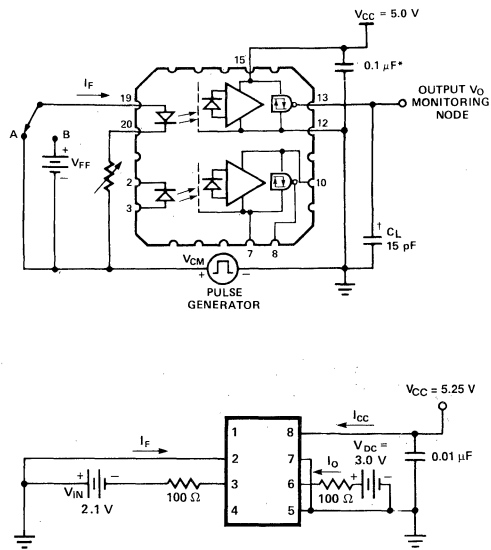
$V_{CC}$ = 5.0 V

15

0.1 μF*

$I_F$

19

13

OUTPUT $V_O$ MONITORING NODE

A

B

20

12

+

$V_{FF}$

−

2

10

3

† $C_L$ 15 pF

$V_{CM}$

7

8

+

−

PULSE GENERATOR

$V_{CC}$ = 5.25 V

$I_{CC}$

$I_F$

1

8

$V_{DC}$ = 3.0 V

2

7

$I_O$

0.01 μF

+

−

$V_{IN}$

100 Ω

3

6

+

2.1 V

100 Ω

4

5